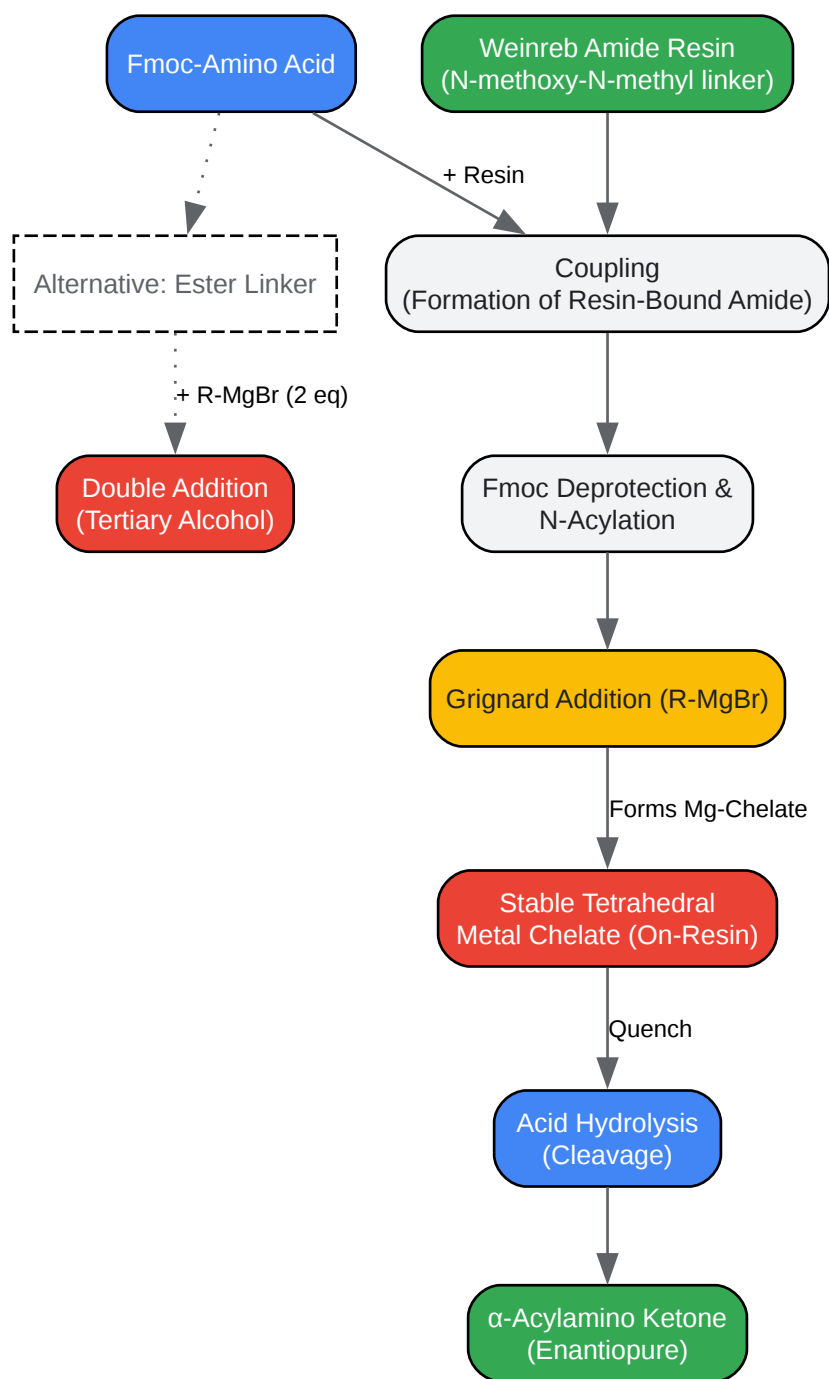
Fmoc-Amino Acid

Weinreb Amide Resin
(N-methoxy-N-methyl linker)

+ Resin

Alternative: Ester Linker

Coupling
(Formation of Resin-Bound Amide)

+ R-MgBr (2 eq)

Double Addition
(Tertiary Alcohol)

Fmoc Deprotection &
N-Acylation

Grignard Addition (R-MgBr)

Forms Mg-Chelate

Stable Tetrahedral
Metal Chelate (On-Resin)

Quench

Acid Hydrolysis
(Cleavage)

α-Acylamino Ketone
(Enantiopure)